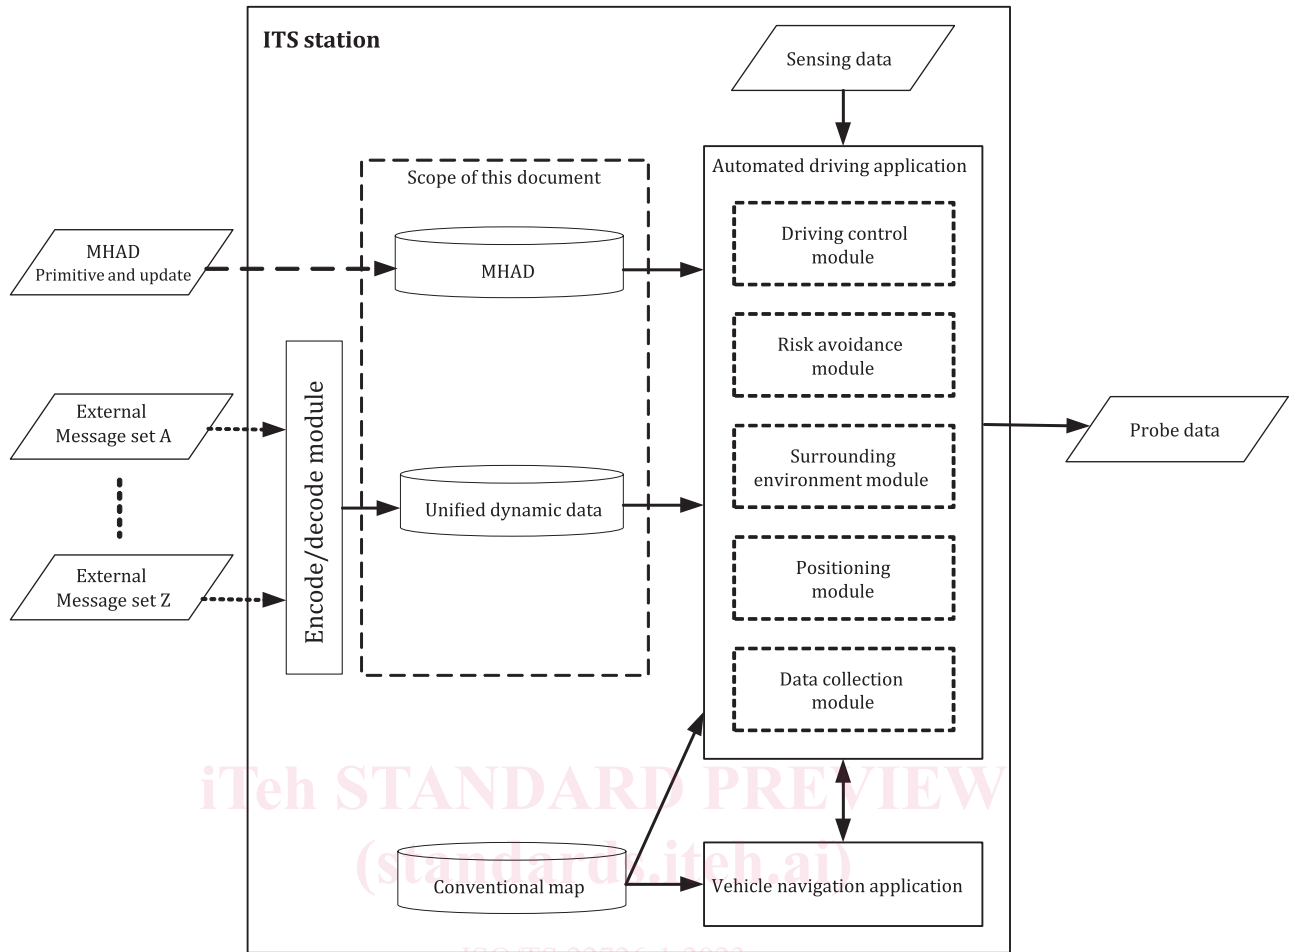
ITS station

Sensing data

Automated driving application

Scope of this document

MHAD
Primitive and update

MHAD

Driving control module

Risk avoidance module

External
Message set A

Encode/decode module

Surrounding environment module

Probe data

Unified dynamic data

Positioning module

External
Message set Z

Data collection module

iTeh STANDARD PREVIEW
(standards.iteh.ai)

Conventional map

Vehicle navigation application

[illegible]